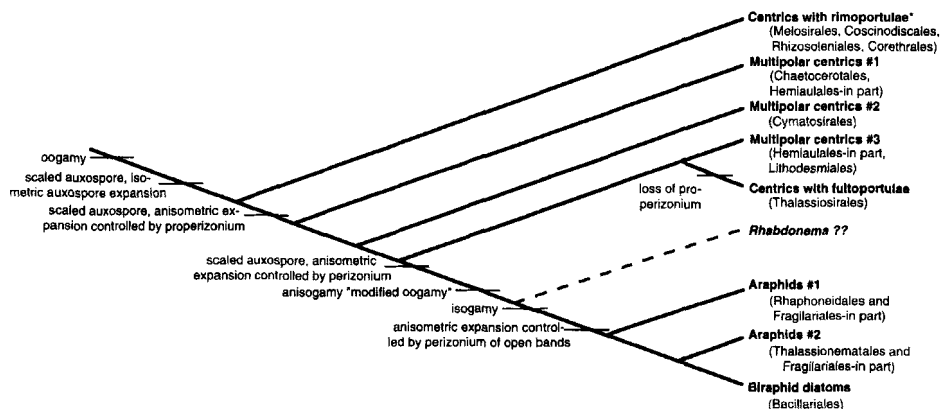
Centrics with rimoportulae*
(Melosirales, Coscinodiscales, Rhizosoleniales, Corethrales)

Multipolar centrics #1
(Chaetocerotales, Hemiaulales-in part)

Multipolar centrics #2
(Cymatosirales)

Multipolar centrics #3
(Hemiaulales-in part, Lithodesmiales)

Centrics with fultoportulae
(Thalassiosirales)

Rhabdonema ??

Araphids #1
(Rhaphoneidales and Fragilariales-in part)

Araphids #2
(Thalassionematales and Fragilariales-in part)

Biraphid diatoms
(Bacillariales)

oogamy

scaled auxospore, isometric auxospore expansion

scaled auxospore, anisometric expansion controlled by properizonium

loss of properizonium

scaled auxospore, anisometric expansion controlled by perizonium

anisogamy "modified oogamy"

isogamy

anisometric expansion controlled by perizonium of open bands